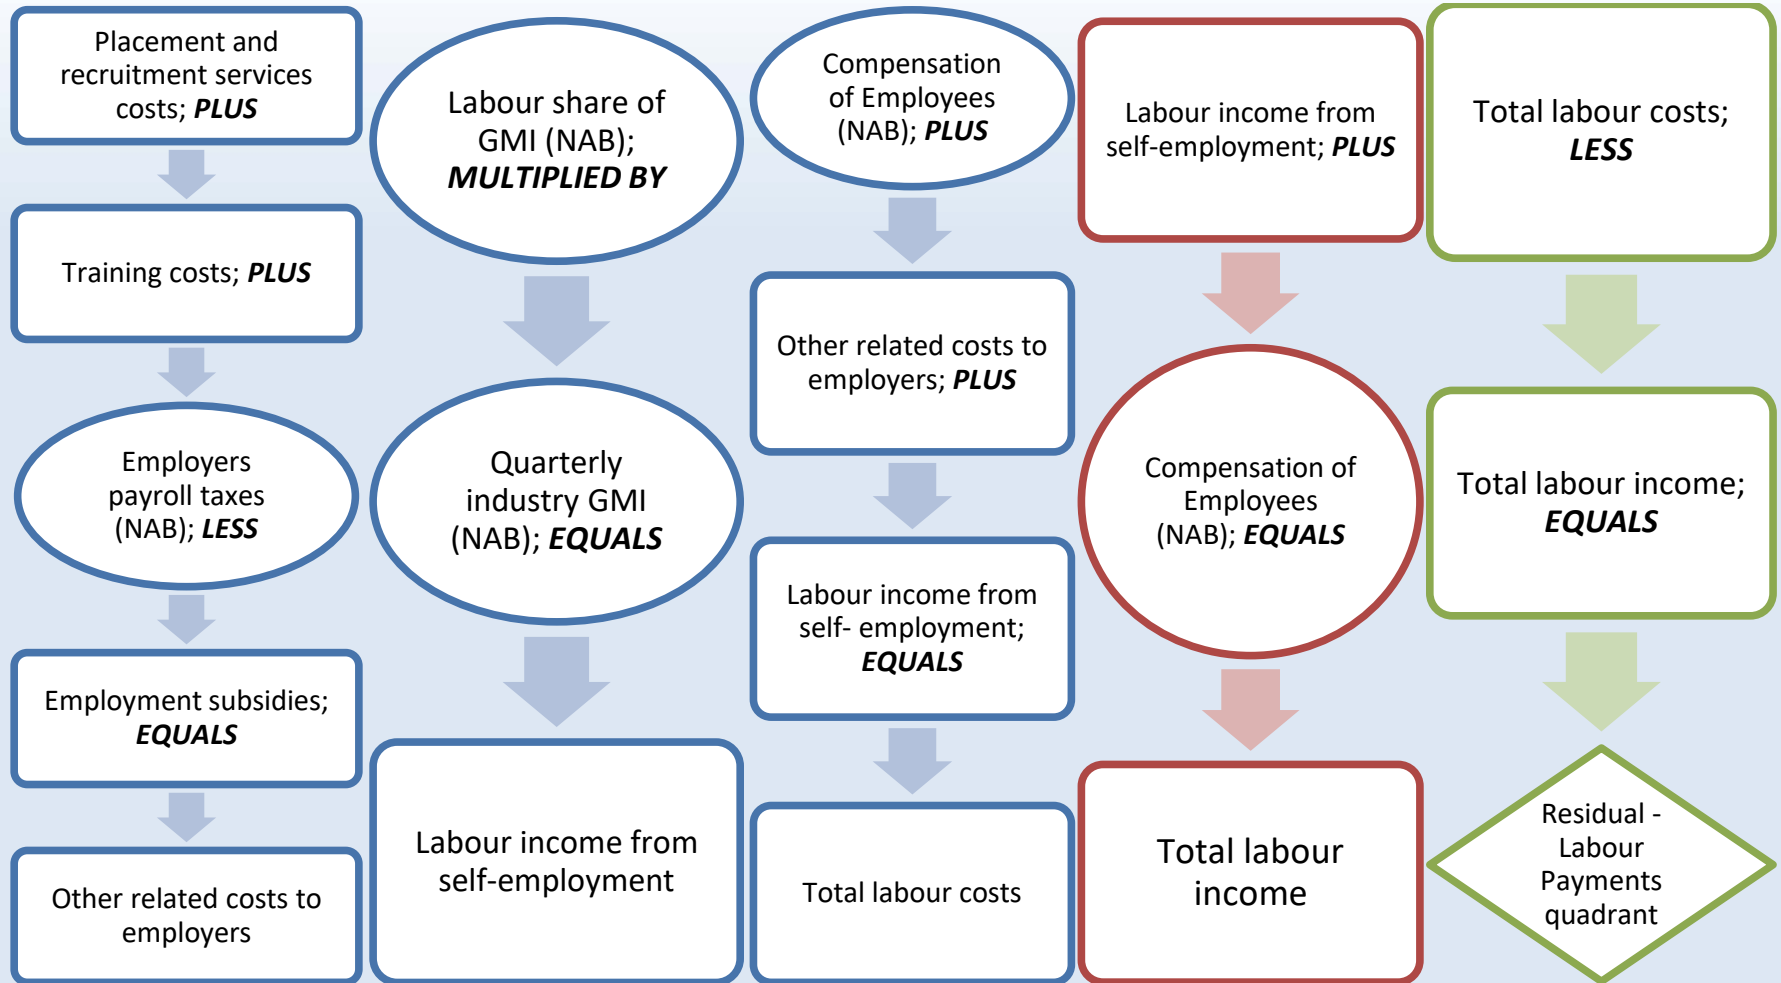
Placement and recruitment services costs; ***PLUS***

Training costs; ***PLUS***

Employers payroll taxes (NAB); ***LESS***

Employment subsidies; ***EQUALS***

Other related costs to employers

Labour share of GMI (NAB); ***MULTIPLIED BY***

Quarterly industry GMI (NAB); ***EQUALS***

Labour income from self-employment

Compensation of Employees (NAB); ***PLUS***

Other related costs to employers; ***PLUS***

Labour income from self- employment; ***EQUALS***

Total labour costs

Labour income from self-employment; ***PLUS***

Compensation of Employees (NAB); ***EQUALS***

Total labour income

Total labour costs; ***LESS***

Total labour income; ***EQUALS***

Residual - Labour Payments quadrant